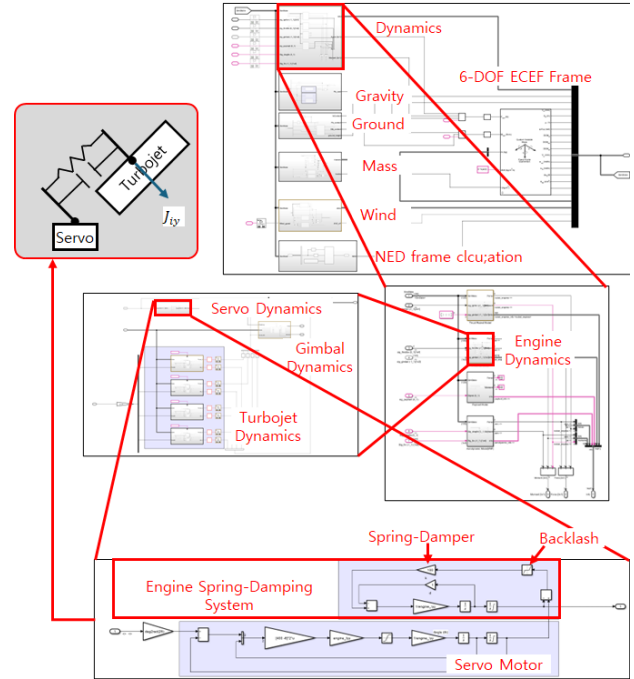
Dynamics

6-DOF ECEF Frame

Gravity

Ground

Mass

Wind

NED frame clcu;ation

Turbojet

$J_{iy}$

Servo

Servo Dynamics

Gimbal Dynamics

Turbojet Dynamics

Engine Dynamics

Spring-Damper

Backlash

Engine Spring-Damping System

Servo Motor